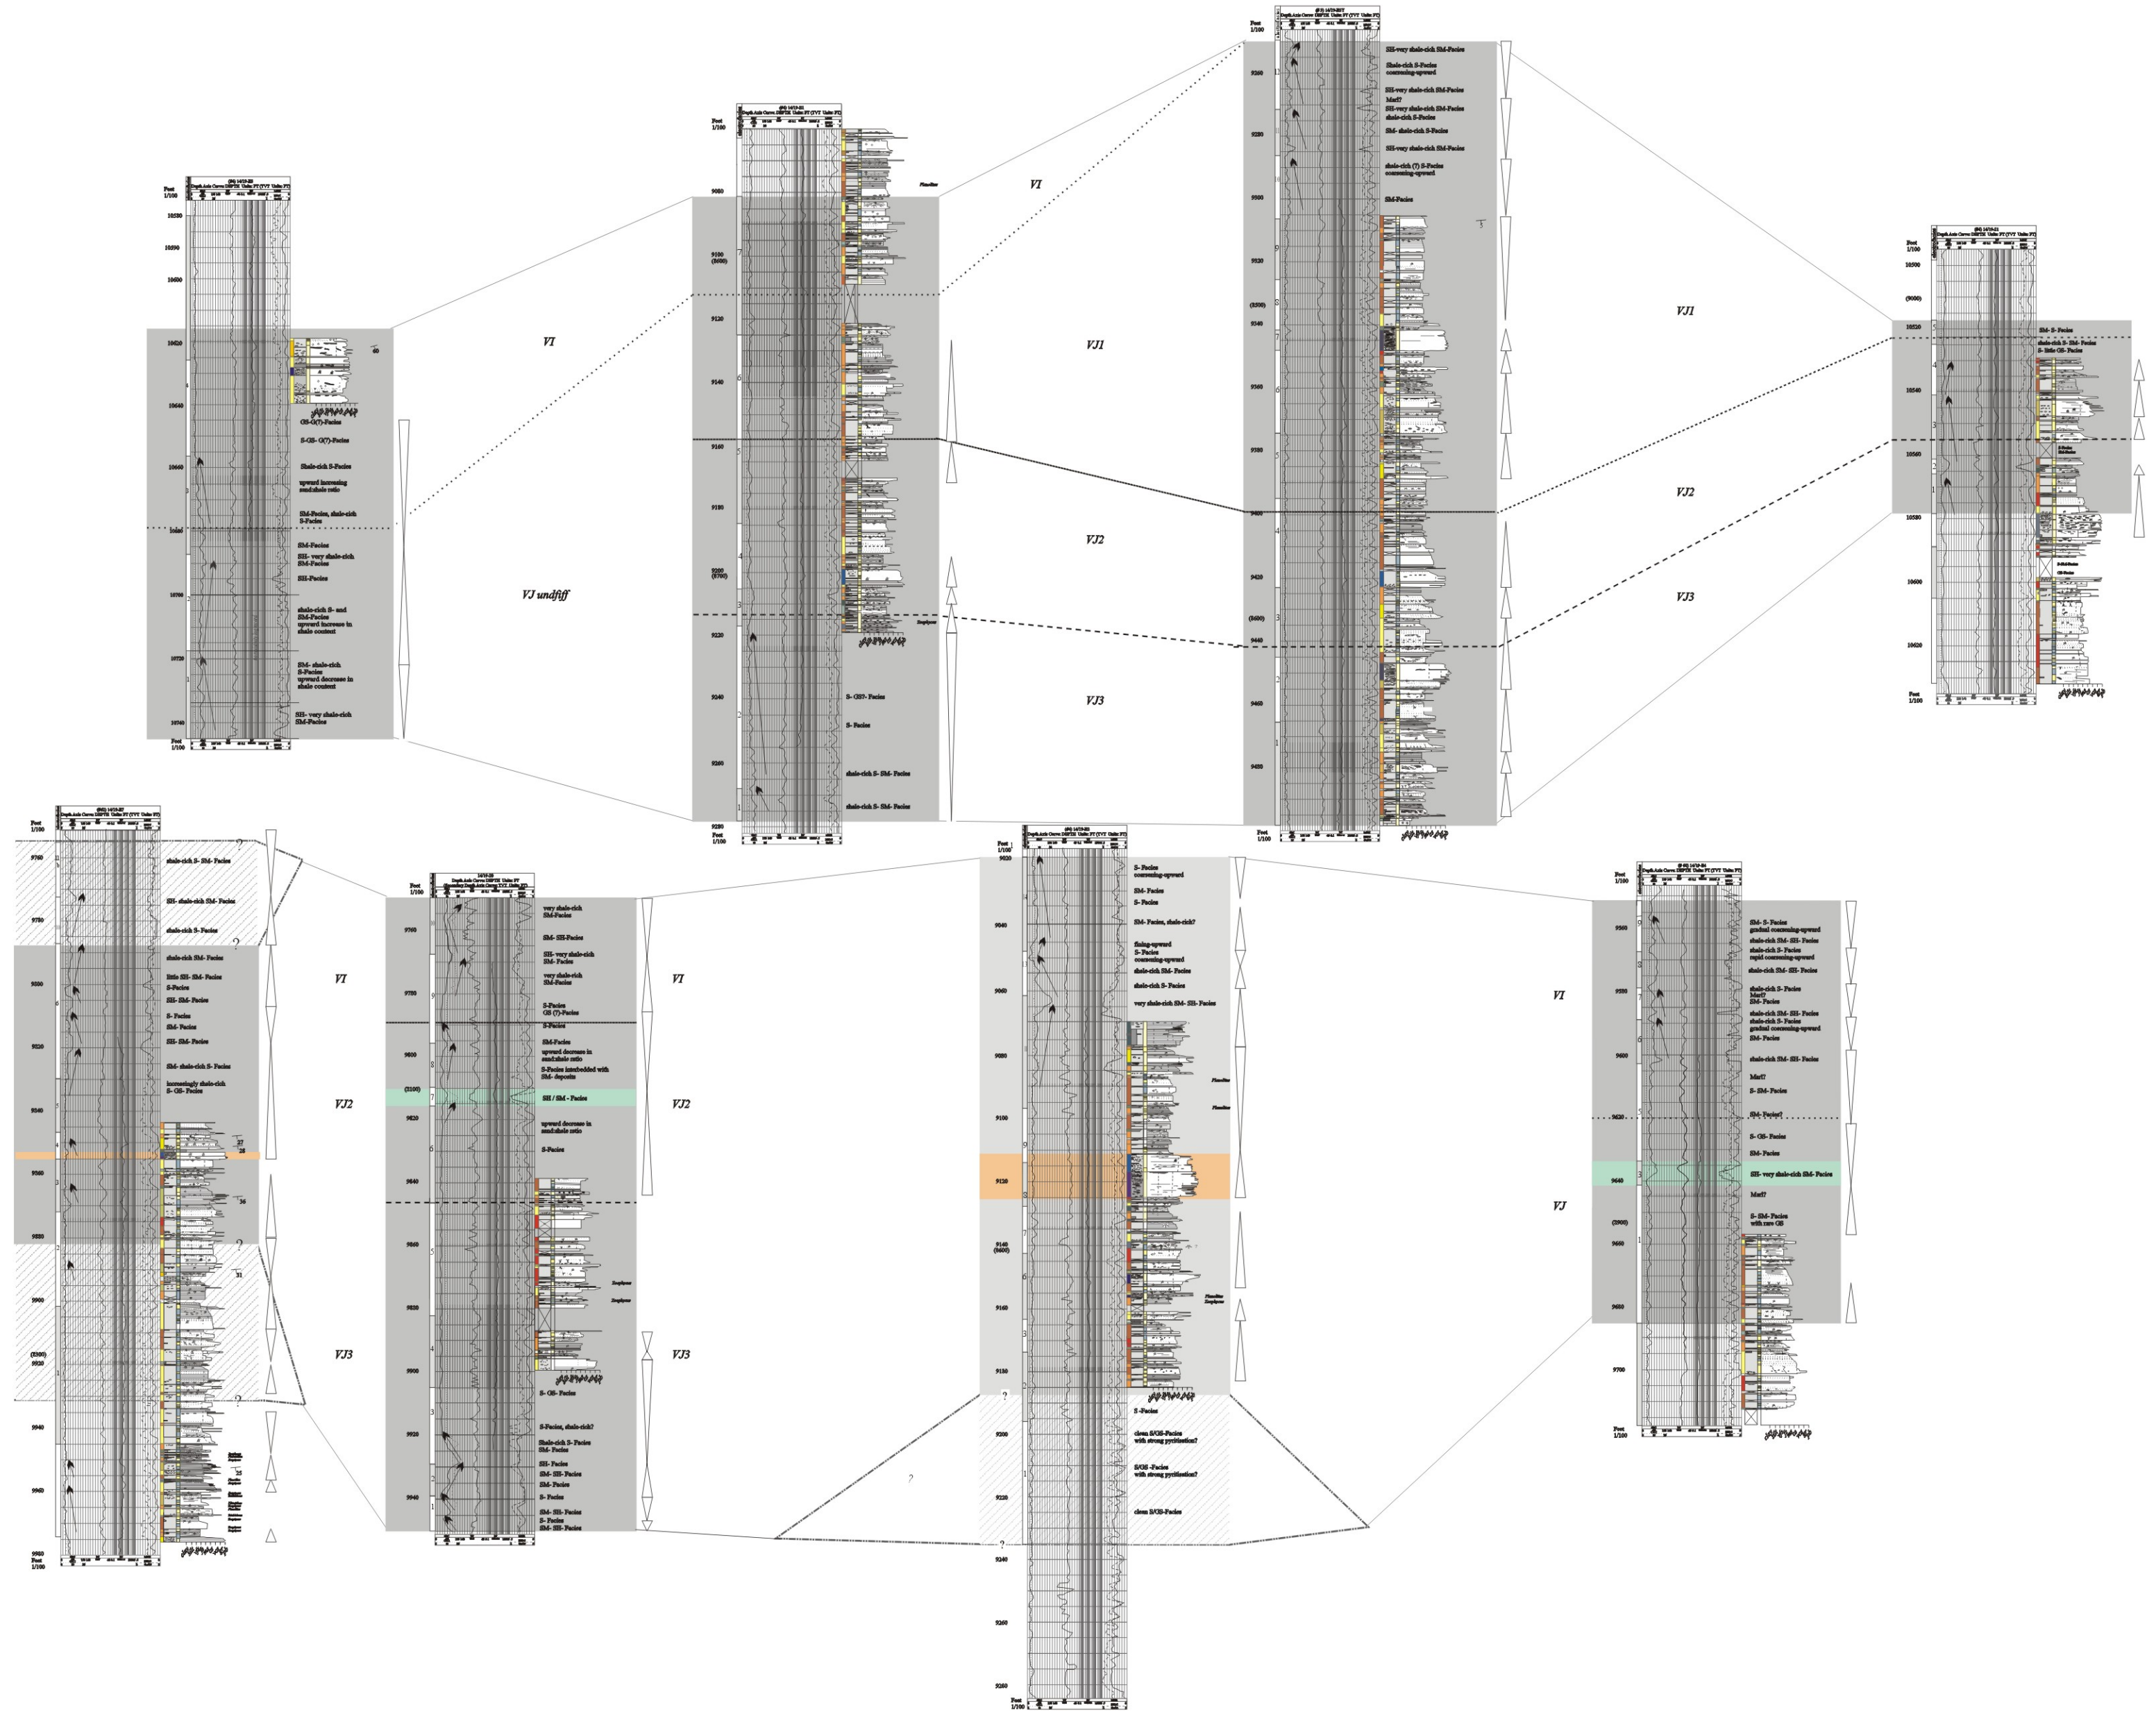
VI

VJ undiff

VJ1

VJ2

VJ3

VI

VJ1

VJ2

VJ3

GS-G(?)-Facies

S-GS- G(?)-Facies

Shale-rich S-Facies

upward increasing sand:shale ratio

SM-Facies, shale-rich S-Facies

SM-Facies

SH- very shale-rich SM-Facies

SH-Facies

shale-rich S- and SM-Facies upward increase in shale content

SM- shale-rich S-Facies upward decrease in shale content

SH- very shale-rich SM-Facies

S- GS?- Facies

S- Facies

shale-rich S- SM- Facies

shale-rich S- SM- Facies

SH-very shale-rich SM-Facies

Shale-rich S-Facies coarsening-upward

SH-very shale-rich SM-Facies

Marl?

SH-very shale-rich SM-Facies shale-rich S-Facies

SM- shale-rich S-Facies

SH-very shale-rich SM-Facies

shale-rich (?) S-Facies coarsening-upward

SM-Facies

SM- S-Facies

shale-rich S- SM- Facies

S- little GS- Facies

VI

VJ2

VJ3

shale-rich S- SM- Facies

SH- shale-rich SM- Facies

shale-rich S-Facies

shale-rich SM- Facies

little SH- SM- Facies

S-Facies

SH- SM- Facies

S- Facies

SM- Facies

SH- SM- Facies

SM- shale-rich S-Facies

increasingly shale-rich S- GS- Facies

very shale-rich SM-Facies

SM- SH-Facies

SH- very shale-rich SM- Facies

very shale-rich SM-Facies

S-Facies GS (?)-Facies

S-Facies

SM-Facies

upward decrease in sand:shale ratio

S-Facies interbedded with SM- deposits

SH / SM - Facies

upward decrease in sand:shale ratio

S-Facies

S- GS- Facies

S-Facies, shale-rich?

Shale-rich S- Facies

SM-Facies

SH- Facies

SM- SH- Facies

SM- Facies

S- Facies

SM- SH- Facies

S- Facies

SM- SH- Facies

VI

VJ2

VJ3

S- Facies coarsening-upward

SM- Facies

S- Facies

SM- Facies, shale-rich?

fining-upward S- Facies coarsening-upward

shale-rich SM- Facies

shale-rich S- Facies

very shale-rich SM- SH- Facies

S -Facies

clean S/GS-Facies with strong pyritisation?

S/GS -Facies with strong pyritisation?

clean S/GS-Facies

VI

VJ

SM- S- Facies gradual coarsening-upward

shale-rich SM- SH- Facies

shale-rich S- Facies rapid coarsening-upward

shale-rich SM- SH- Facies

shale-rich S- Facies

Marl?

SM- Facies

shale-rich SM- SH- Facies

shale-rich S- Facies gradual coarsening-upward

SM- Facies

shale-rich SM- SH- Facies

Marl?

S- SM- Facies

SM- Facies?

S- GS- Facies

SM- Facies

SH- very shale-rich SM- Facies

Marl?

S- SM- Facies with rare GS